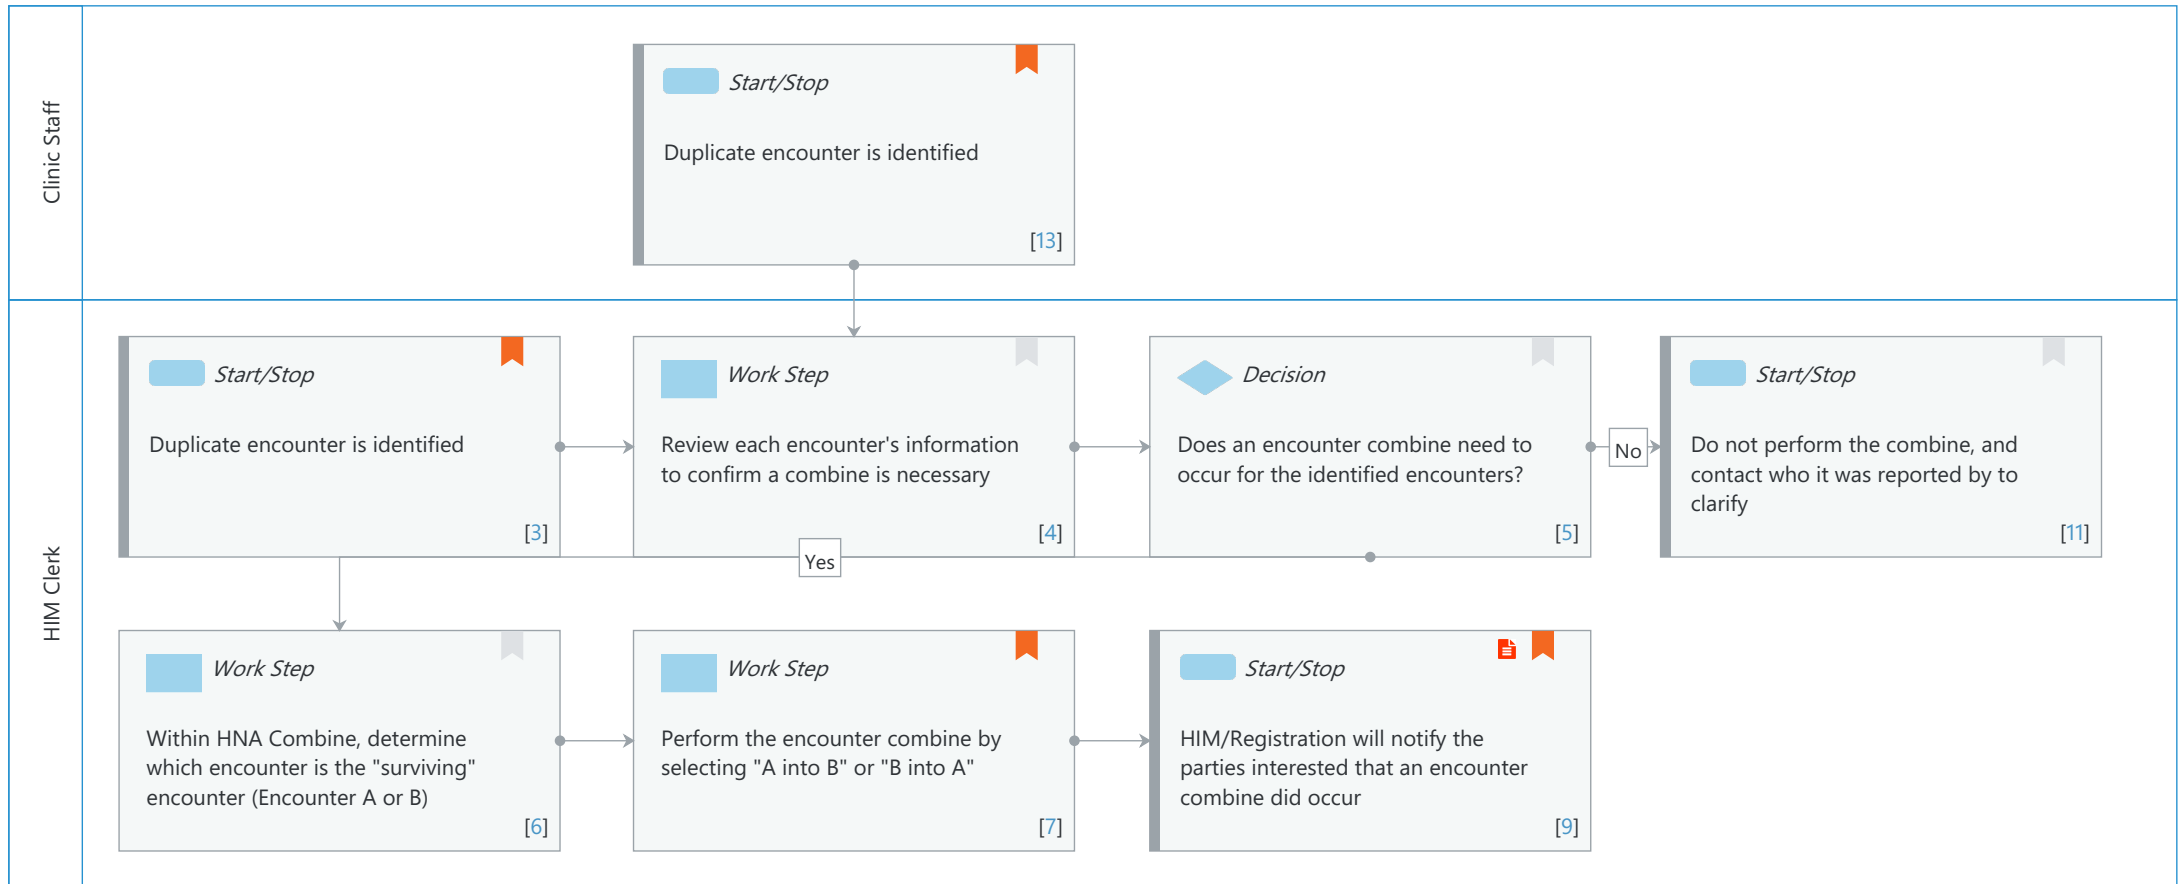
Clinic Staff

Start/Stop

Duplicate encounter is identified

[13]

HIM Clerk

Start/Stop

Duplicate encounter is identified

[3]

Work Step

Review each encounter's information to confirm a combine is necessary

[4]

Decision

Does an encounter combine need to occur for the identified encounters?

[5]

No

Start/Stop

Do not perform the combine, and contact who it was reported by to clarify

[11]

Yes

Work Step

Within HNA Combine, determine which encounter is the "surviving" encounter (Encounter A or B)

[6]

Work Step

Perform the encounter combine by selecting "A into B" or "B into A"

[7]

Start/Stop

HIM/Registration will notify the parties interested that an encounter combine did occur

[9]